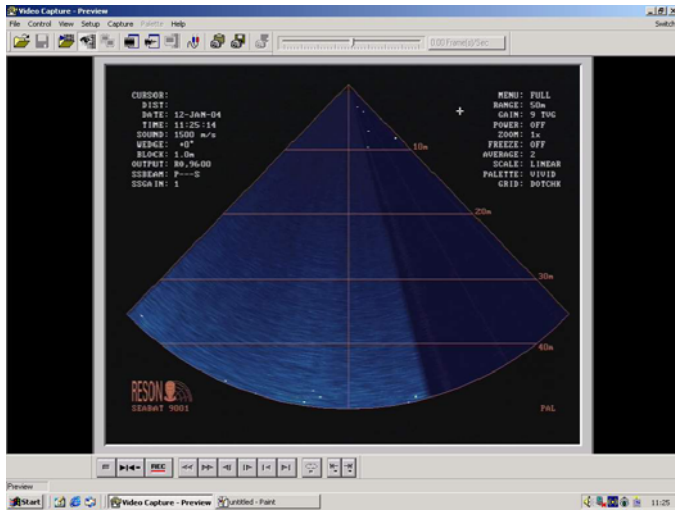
Video Capture - Preview
File Control View Setup Capture Palette Help
Switch
0.00 Frame(s)/Sec

CURSOR:
DIST:
DATE: 12-JAN-04
TIME: 11:25:14
SOUND: 1500 m/s
WEDGE: +0°
BLOCK: 1.0m
OUTPUT: R0,9600
SSBEAM: P---S
SSGAIN: 1

MENU: FULL
RANGE: 50m
GAIN: 9 TUG
POWER: OFF
ZOOM: 1x
FREEZE: OFF
AVERAGE: 2
SCALE: LINEAR
PALETTE: VIVID
GRID: DOTCHK

10m
20m
30m
40m

RESON
SEABAT 9001
PAL

REC

Preview
Start
Video Capture - Preview
untitled - Paint
11:25